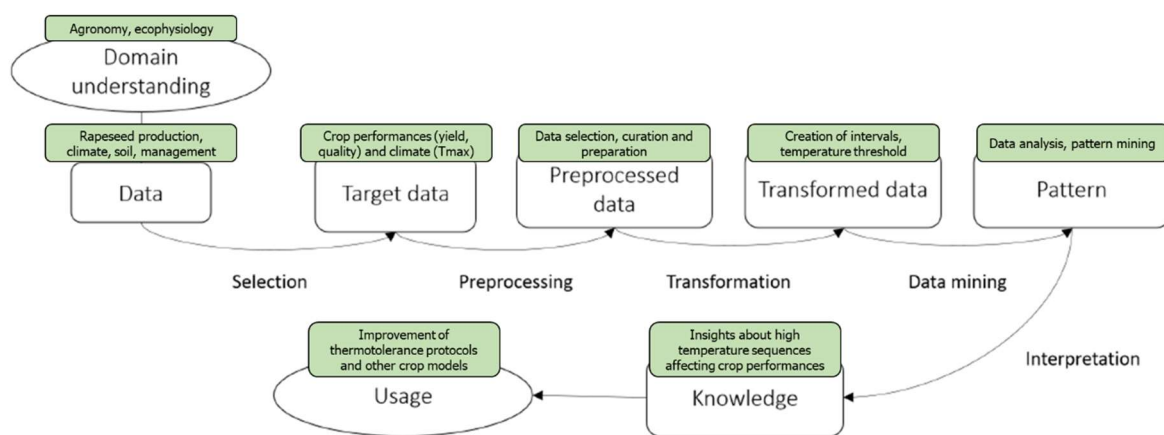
Agronomy, ecophysiology

Domain understanding

Rapeseed production, climate, soil, management

Data

Crop performances (yield, quality) and climate (Tmax)

Target data

Data selection, curation and preparation

Preprocessed data

Creation of intervals, temperature threshold

Transformed data

Data analysis, pattern mining

Pattern

Selection

Preprocessing

Transformation

Data mining

Interpretation

Improvement of thermotolerance protocols and other crop models

Usage

Insights about high temperature sequences affecting crop performances

Knowledge